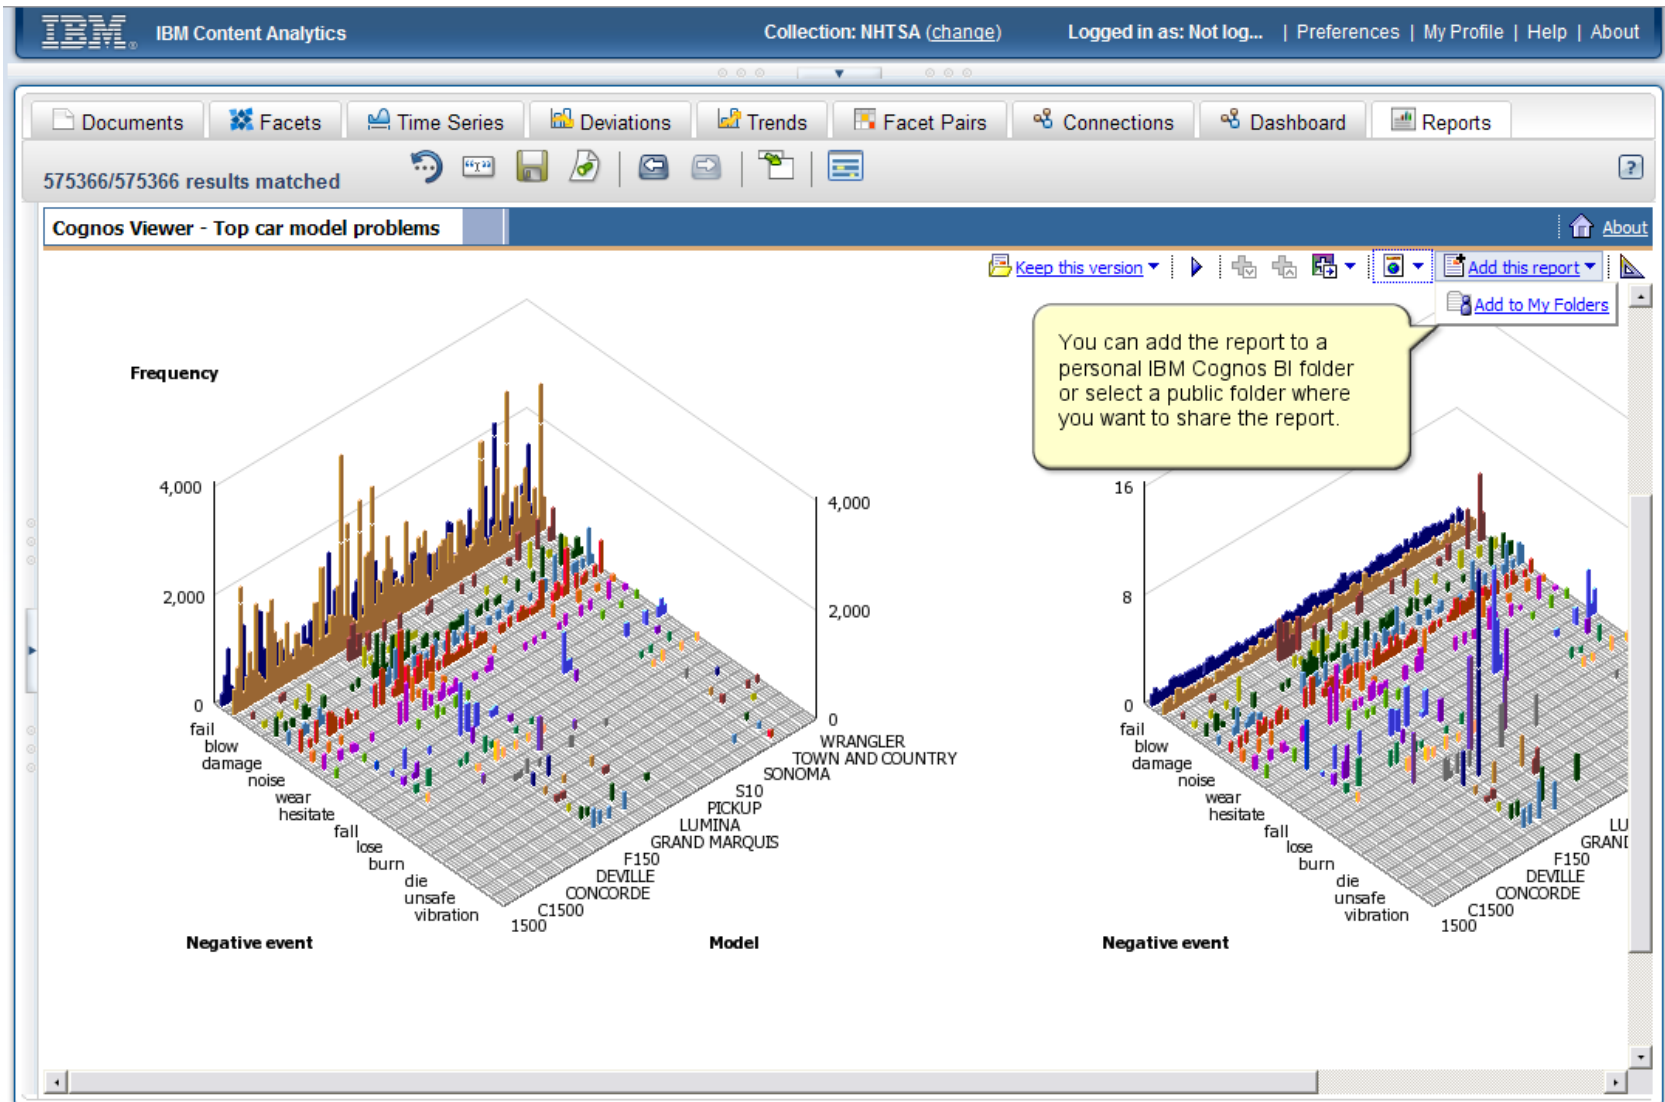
IBM IBM Content Analytics Collection: NHTSA (change) Logged in as: Not log... | Preferences | My Profile | Help | About

Documents Facets Time Series Deviations Trends Facet Pairs Connections Dashboard Reports

575366/575366 results matched

Cognos Viewer - Top car model problems

About

Keep this version

Add this report

Add to My Folders

You can add the report to a personal IBM Cognos BI folder or select a public folder where you want to share the report.

Frequency

4,000
2,000
0

4,000
2,000
0

fail
blow
damage
noise
wear
hesitate
fall
lose
burn
die
unsafe
vibration

1500
C1500
CONCORDE
DEVILLE
F150
GRAND MARQUIS
LUMINA
PICKUP
S10
SONOMA
TOWN AND COUNTRY
WRANGLER

Negative event

Model

16
8
0

fail
blow
damage
noise
wear
hesitate
fall
lose
burn
die
unsafe
vibration

1500
C1500
CONCORDE
DEVILLE
F150
GRANI
LU

Negative event